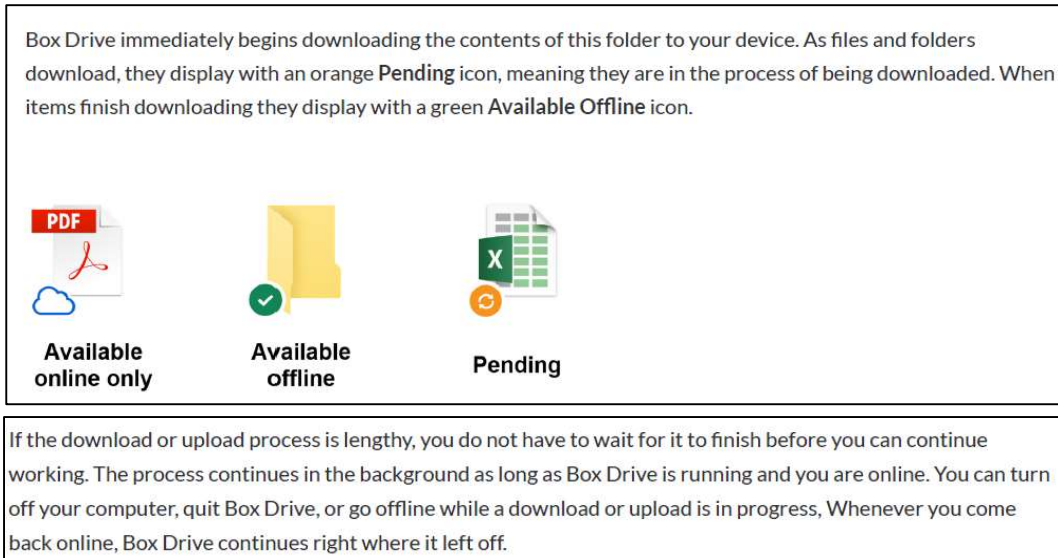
Box Drive immediately begins downloading the contents of this folder to your device. As files and folders download, they display with an orange **Pending** icon, meaning they are in the process of being downloaded. When items finish downloading they display with a green **Available Offline** icon.

PDF

X

Available online only

Available offline

Pending

If the download or upload process is lengthy, you do not have to wait for it to finish before you can continue working. The process continues in the background as long as Box Drive is running and you are online. You can turn off your computer, quit Box Drive, or go offline while a download or upload is in progress, Whenever you come back online, Box Drive continues right where it left off.